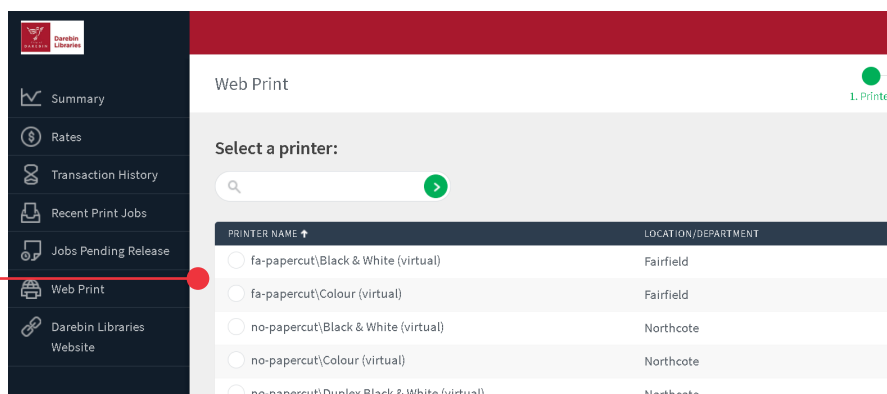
DAREBIN Darebin Libraries

Summary
Rates
Transaction History
Recent Print Jobs
Jobs Pending Release
Web Print
Darebin Libraries Website

Web Print

1. Print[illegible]

Select a printer:

| PRINTER NAME ↑ | LOCATION/DEPARTMENT |
|---|---|
| fa-papercut\Black & White (virtual) | Fairfield |
| fa-papercut\Colour (virtual) | Fairfield |
| no-papercut\Black & White (virtual) | Northcote |
| no-papercut\Colour (virtual) | Northcote |
| no-papercut\Duplex Black & White (virtual) | Northcote |